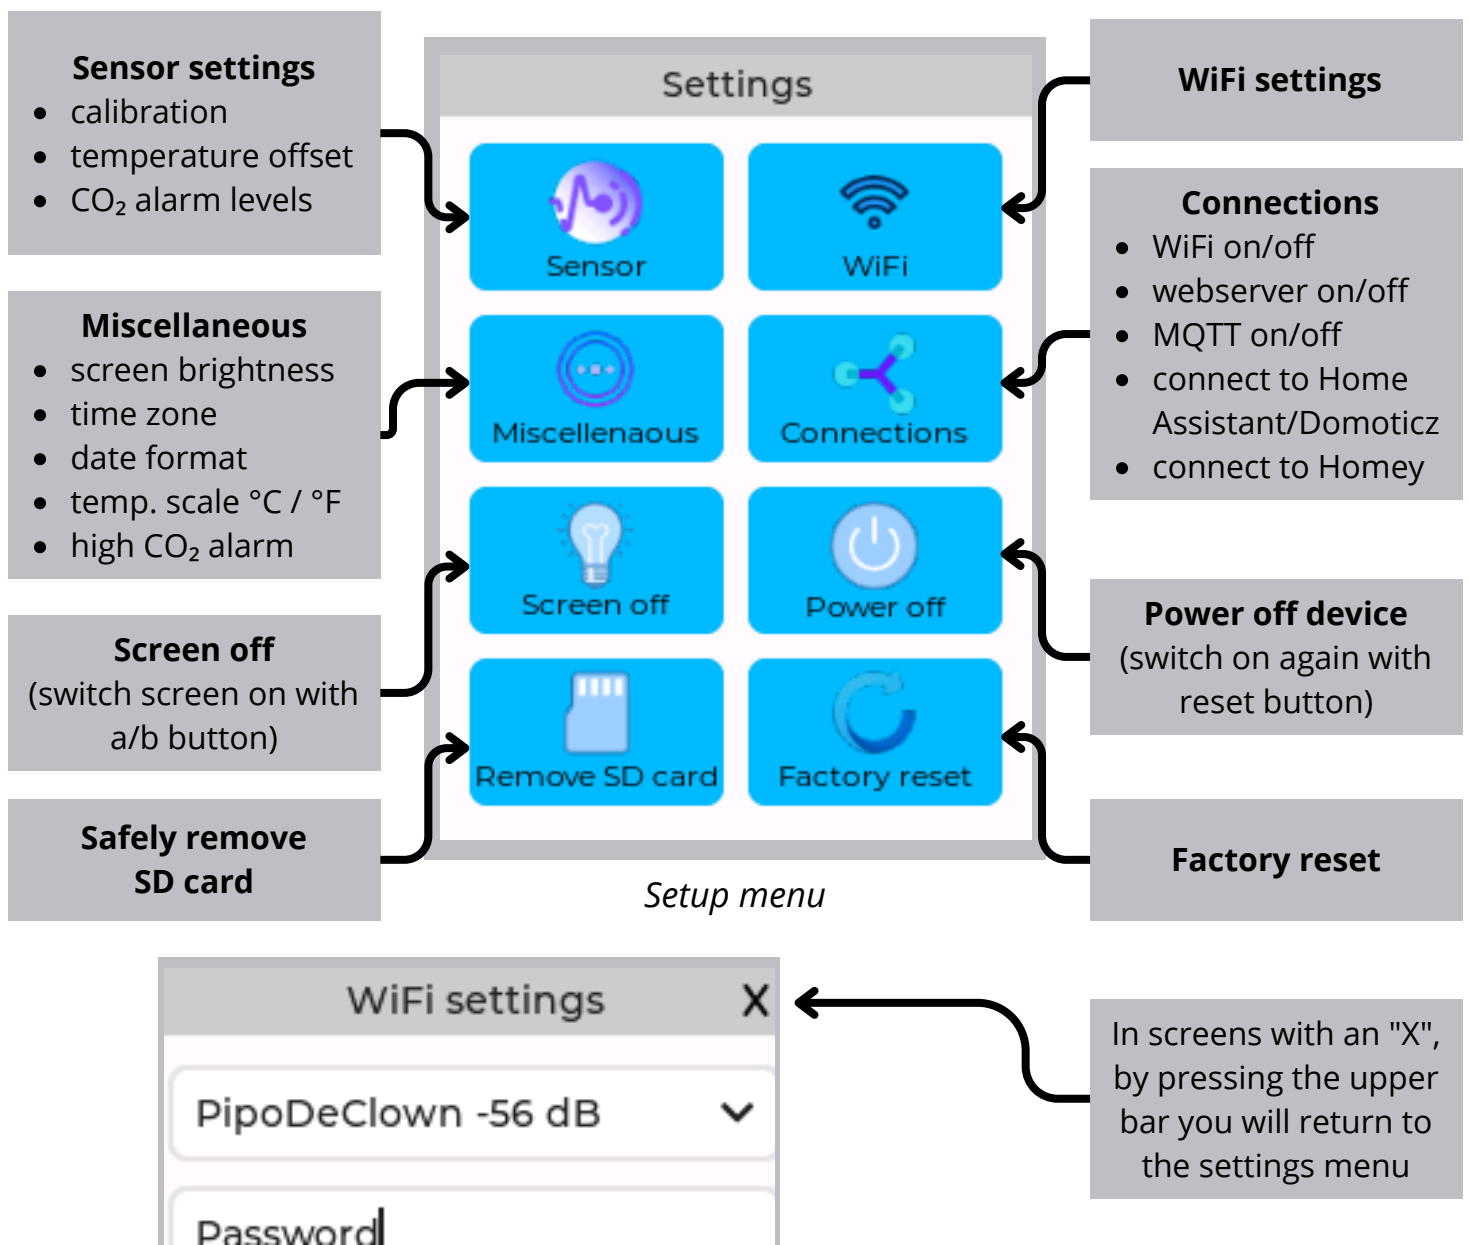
**Sensor settings**
- calibration
- temperature offset
- $CO_2$ alarm levels

**Miscellaneous**
- screen brightness
- time zone
- date format
- temp. scale °C / °F
- high $CO_2$ alarm

**Screen off**
(switch screen on with a/b button)

**Safely remove SD card**

Settings

Sensor
WiFi
Miscellenaous
Connections
Screen off
Power off
Remove SD card
Factory reset

*Setup menu*

**WiFi settings**

**Connections**
- WiFi on/off
- webserver on/off
- MQTT on/off
- connect to Home Assistant/Domoticz
- connect to Homey

**Power off device**
(switch on again with reset button)

**Factory reset**

WiFi settings X

PipoDeClown -56 dB

Password

In screens with an "X", by pressing the upper bar you will return to the settings menu